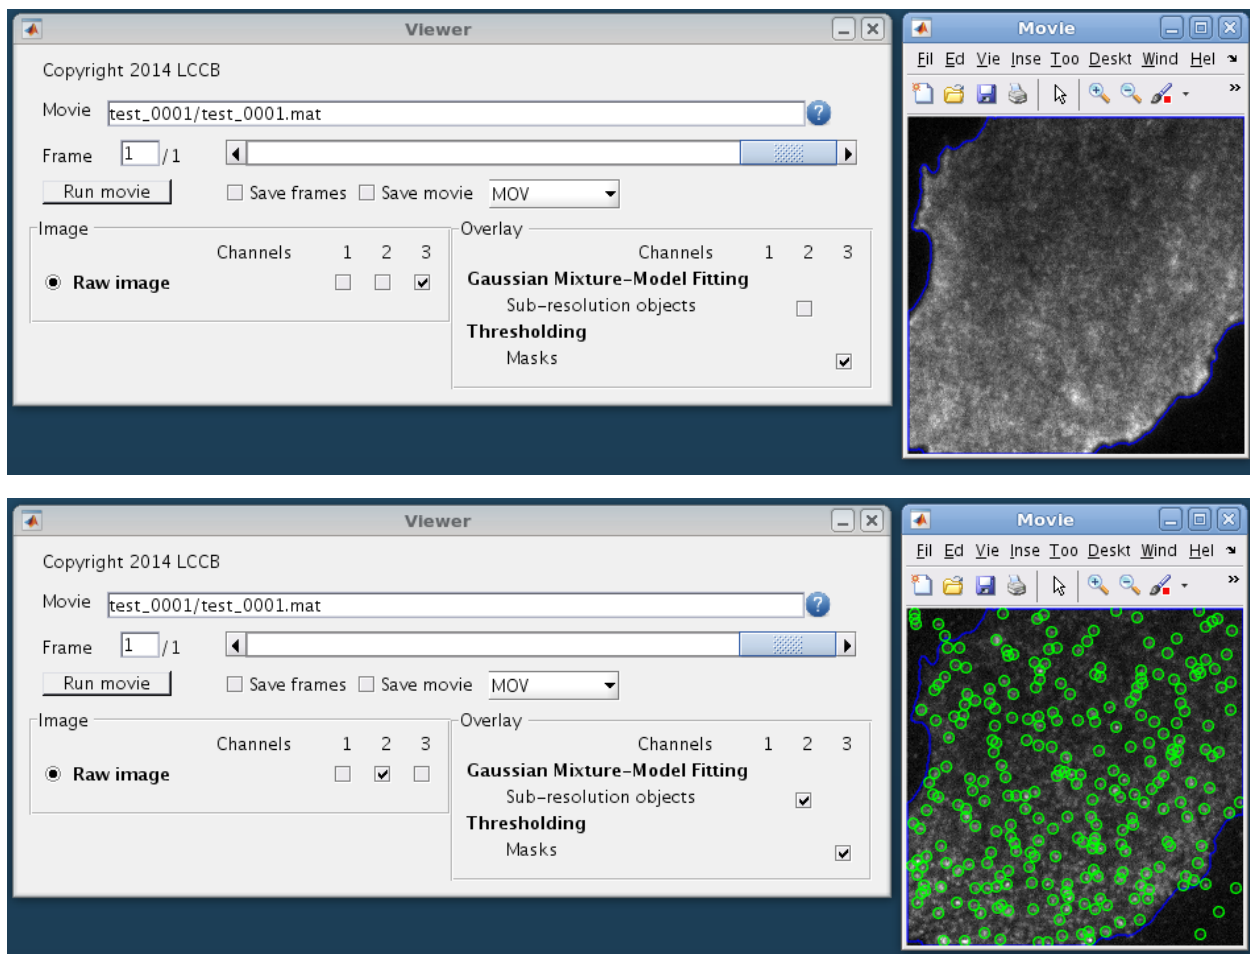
Viewer

Copyright 2014 LCCB

Movie test_0001/test_0001.mat

Frame 1 /1

Run movie

Save frames Save movie MOV

Image

Channels 1 2 3

Raw image

Overlay

Channels 1 2 3

Gaussian Mixture-Model Fitting

Sub-resolution objects

Thresholding

Masks

Movie

Fil Ed Vie Inse Too Deskt Wind Hel

Viewer

Copyright 2014 LCCB

Movie test_0001/test_0001.mat

Frame 1 /1

Run movie

Save frames Save movie MOV

Image

Channels 1 2 3

Raw image

Overlay

Channels 1 2 3

Gaussian Mixture-Model Fitting

Sub-resolution objects

Thresholding

Masks

Movie

Fil Ed Vie Inse Too Deskt Wind Hel